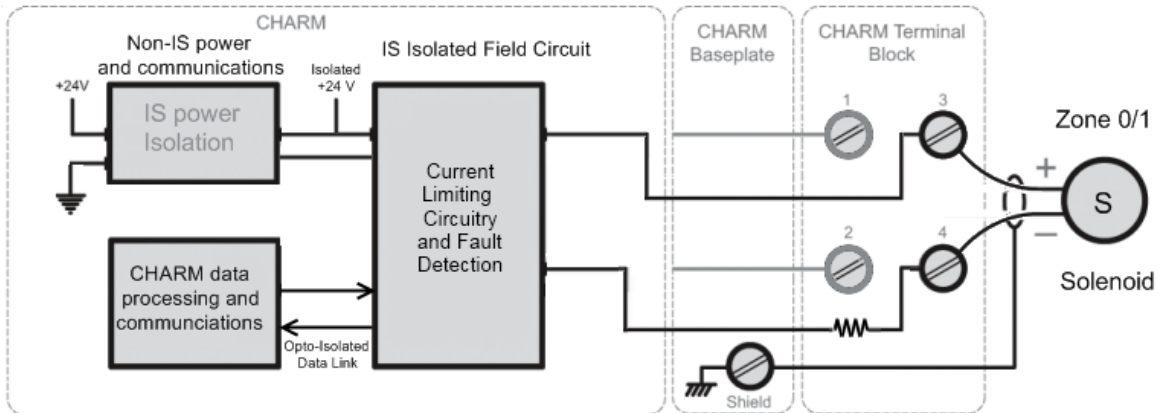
CHARM

Non-IS power and communications

+24V

Isolated +24 V

IS power Isolation

IS Isolated Field Circuit

Current Limiting Circuitry and Fault Detection

CHARM data processing and communciations

Opto-Isolated Data Link

CHARM Baseplate

CHARM Terminal Block

1

2

3

4

Shield

Zone 0/1

+

−

S

Solenoid